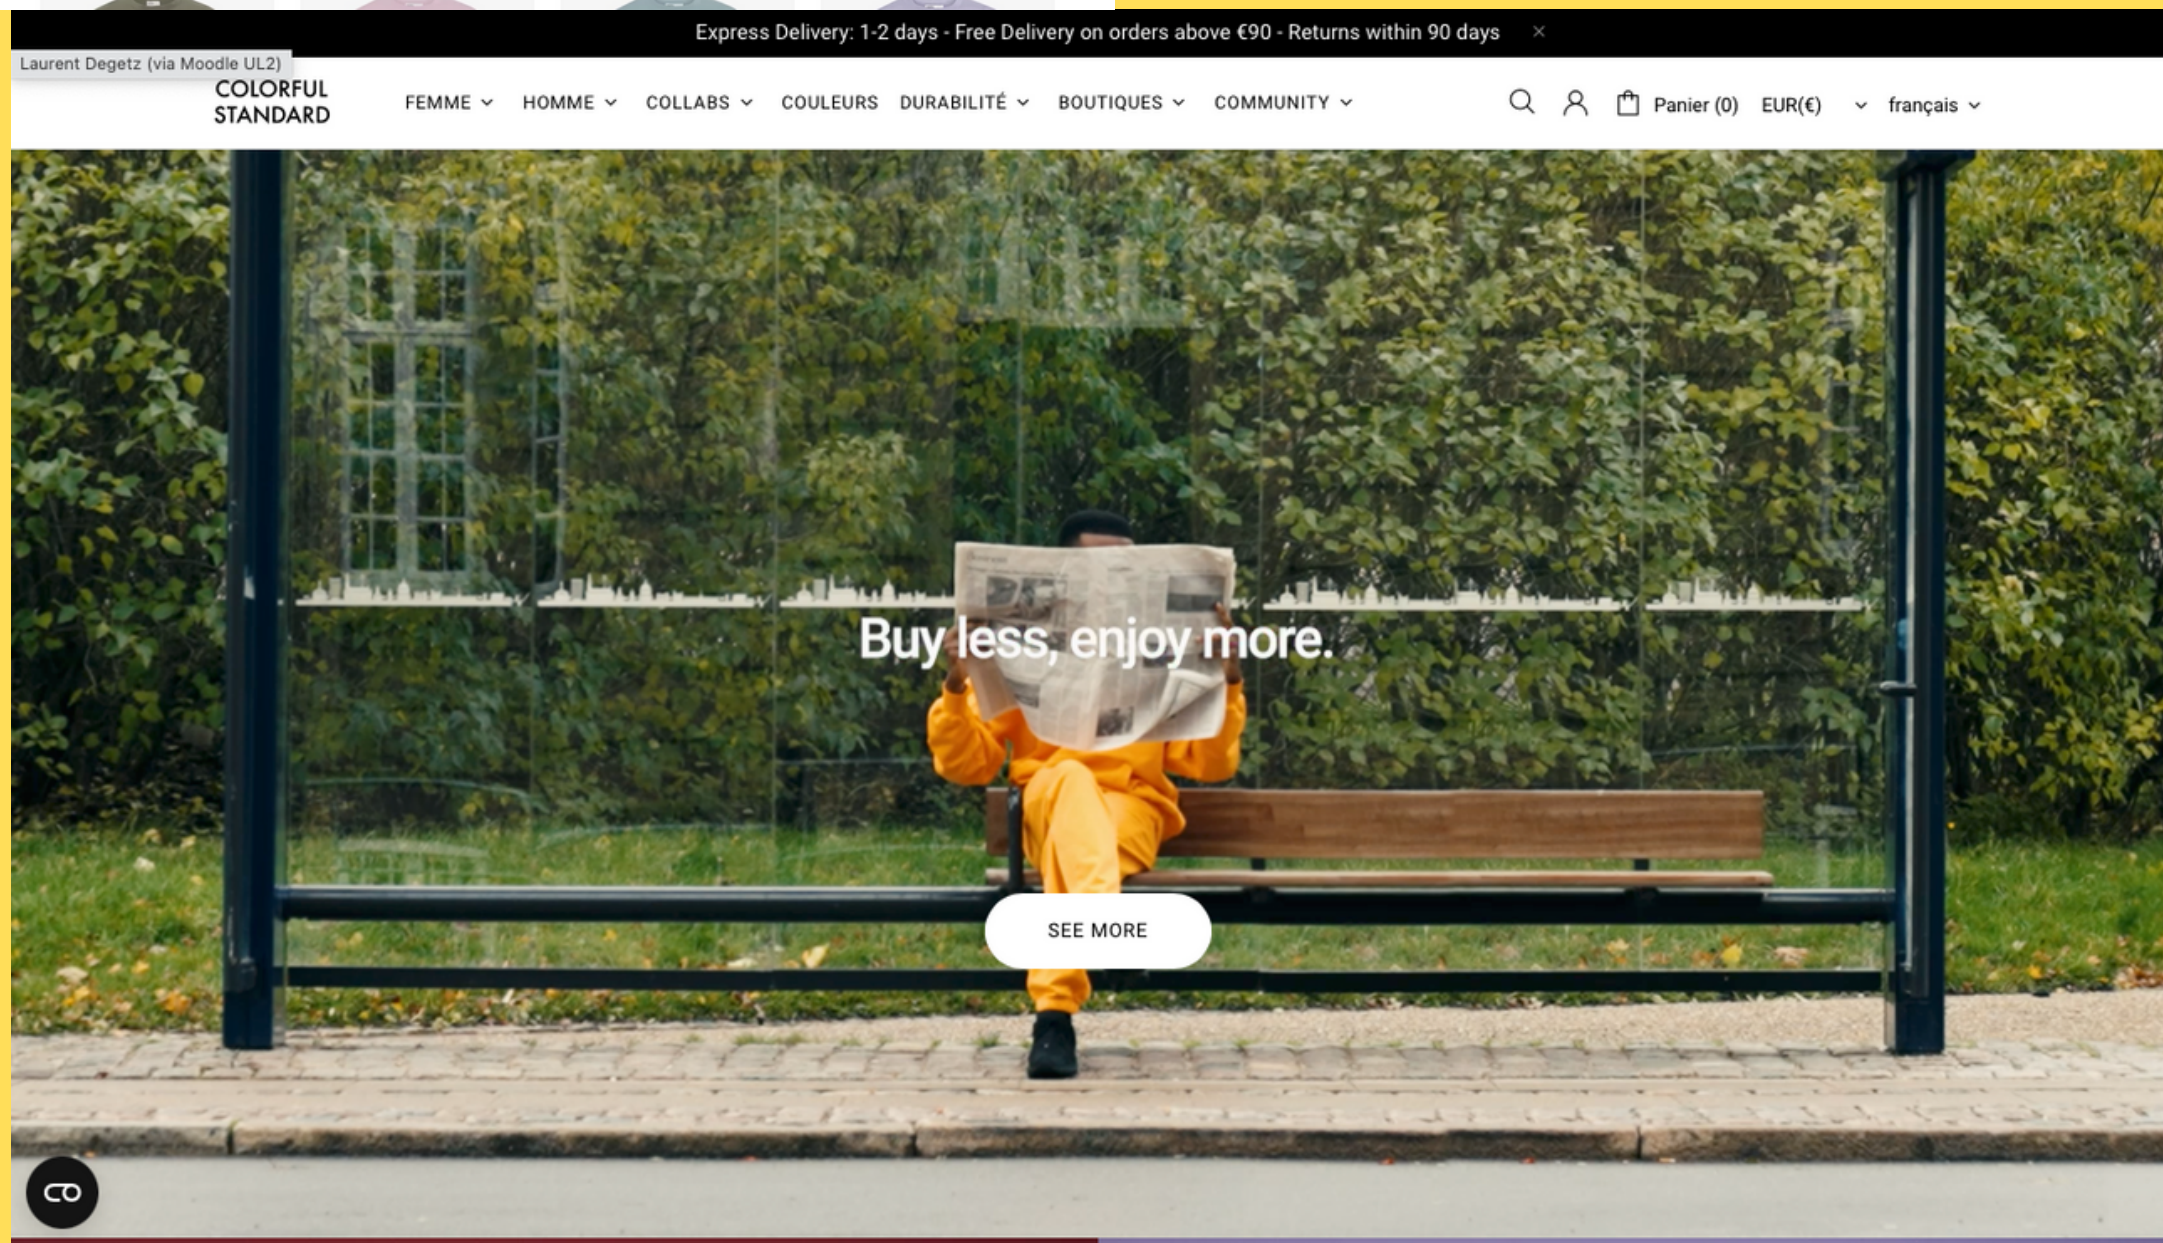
Express Delivery: 1-2 days - Free Delivery on orders above €90 - Returns within 90 days ×

Laurent Degetz (via Moodle UL2)

COLORFUL STANDARD

FEMME HOMME COLLABS COULEURS DURABILITÉ BOUTIQUES COMMUNITY

Panier (0) EUR(€) français

Buy less, enjoy more.

SEE MORE